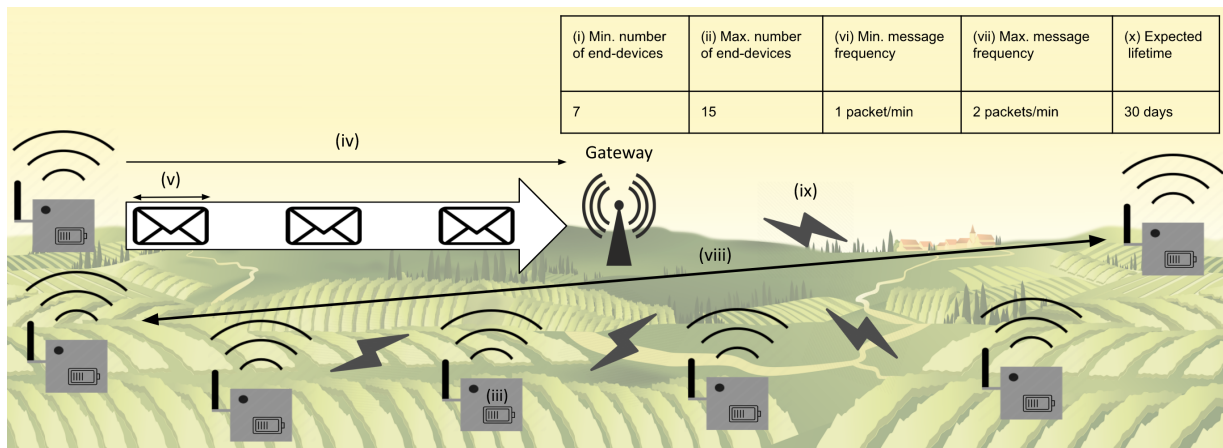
| (i) Min. number of end-devices | (ii) Max. number of end-devices | (vi) Min. message frequency | (vii) Max. message frequency | (x) Expected lifetime |
|---|---|---|---|---|
| 7 | 15 | 1 packet/min | 2 packets/min | 30 days |

(iv)

(v)

Gateway

(ix)

(viii)

(iii)